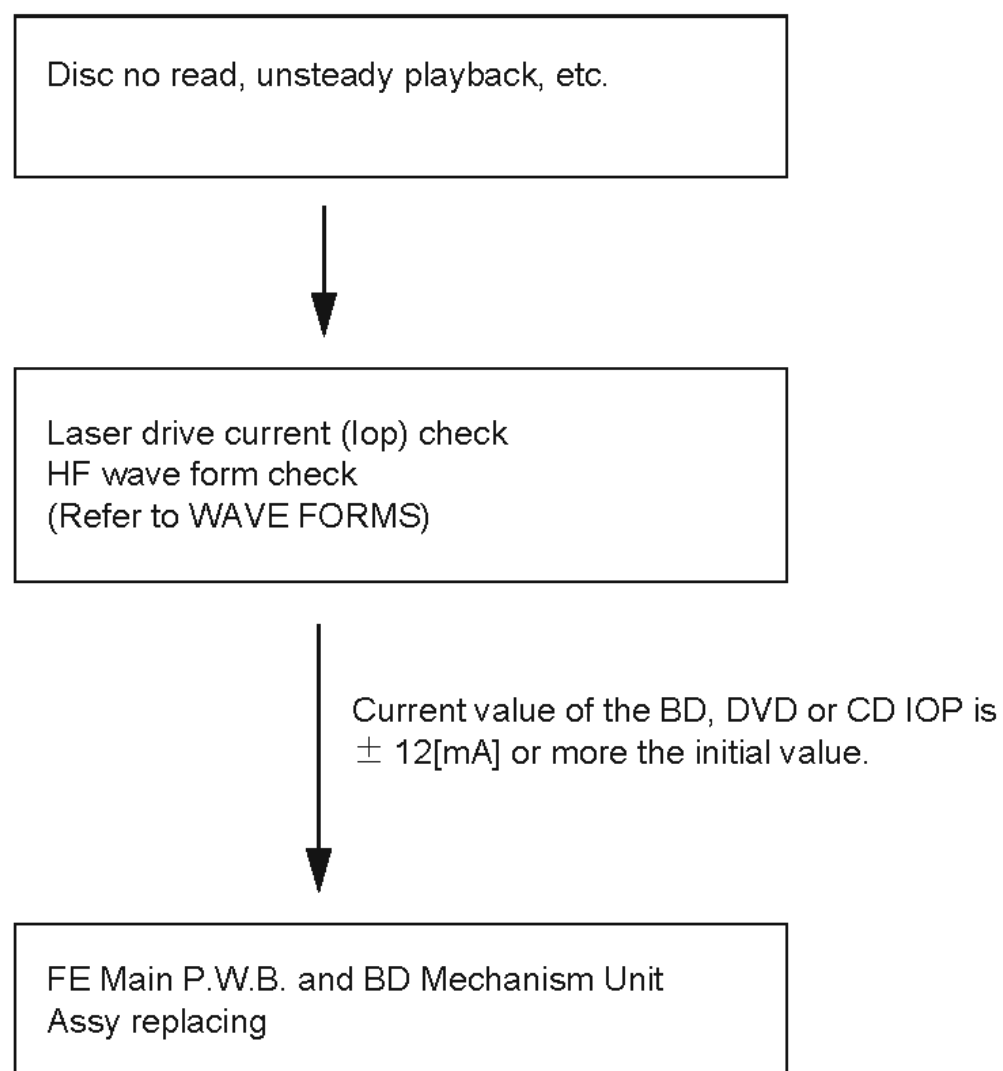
Disc no read, unsteady playback, etc.

Laser drive current (Iop) check
HF wave form check
(Refer to WAVE FORMS)

Current value of the BD, DVD or CD IOP is $\pm$ 12[mA] or more the initial value.

FE Main P.W.B. and BD Mechanism Unit
Assy replacing